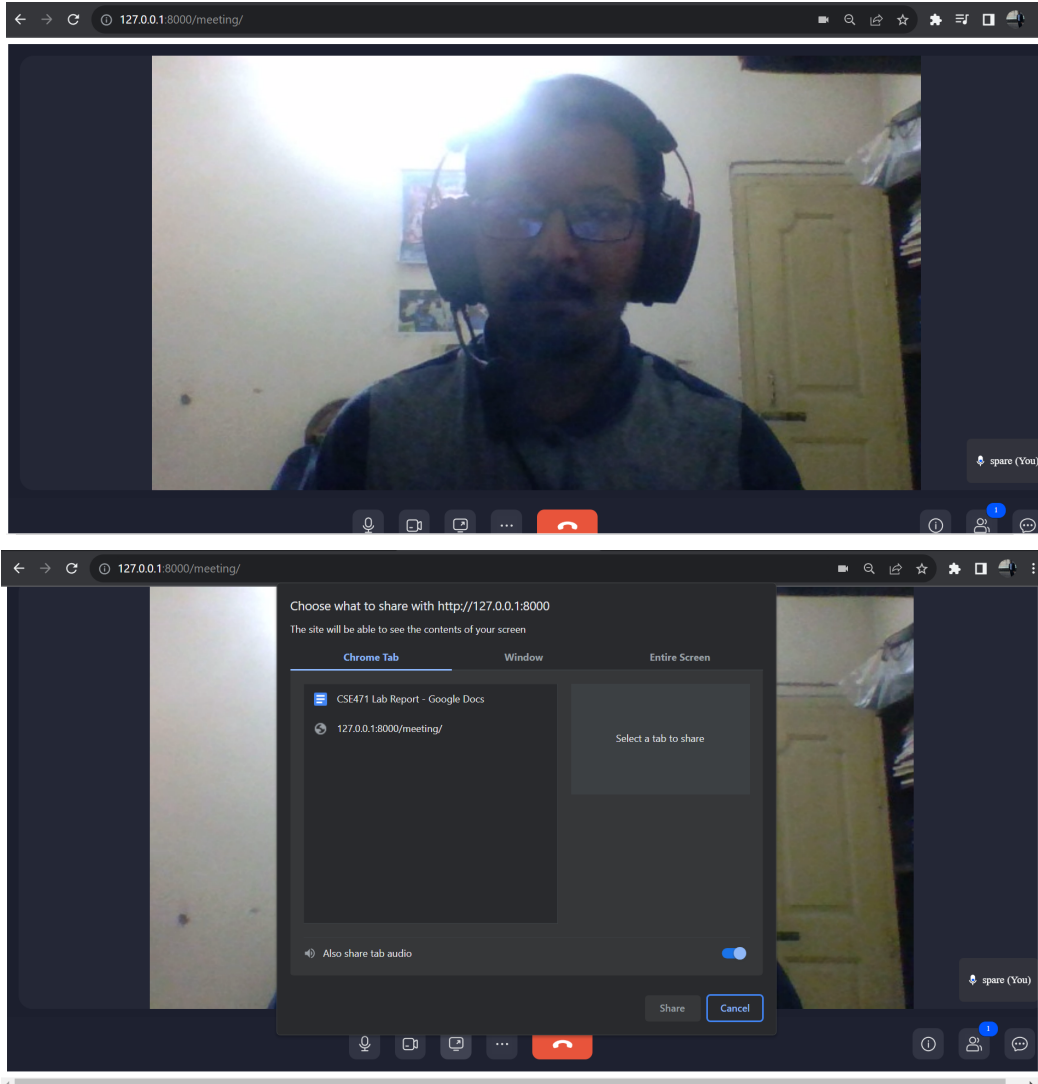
127.0.0.1:8000/meeting/

spare (You)

1

127.0.0.1:8000/meeting/

Choose what to share with http://127.0.0.1:8000

The site will be able to see the contents of your screen

Chrome Tab

Window

Entire Screen

CSE471 Lab Report - Google Docs

127.0.0.1:8000/meeting/

Select a tab to share

Also share tab audio

Share

Cancel

spare (You)

1